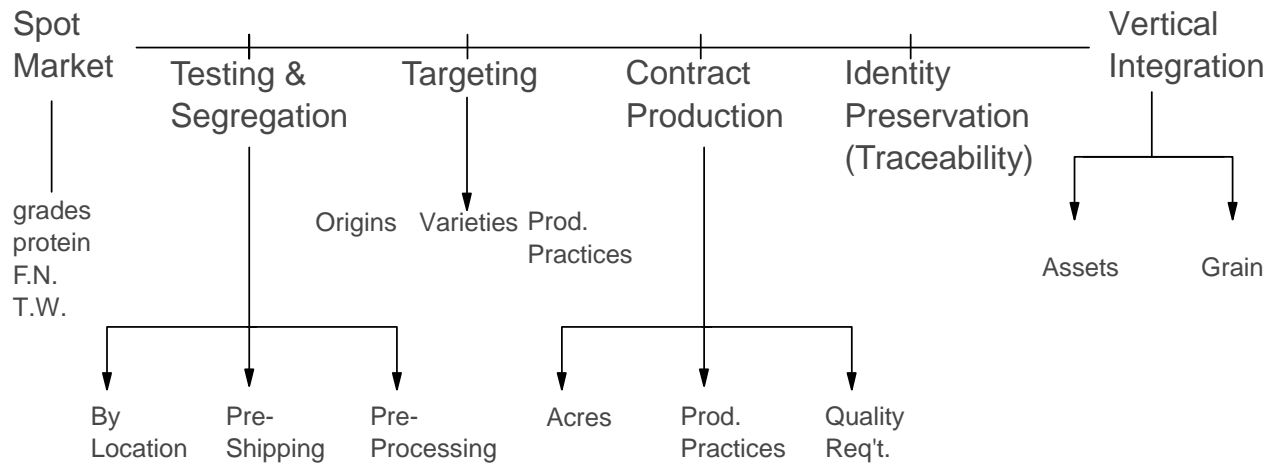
Spot Market

Testing & Segregation

Targeting

Contract Production

Identity Preservation (Traceability)

Vertical Integration

grades
protein
F.N.
T.W.

Origins

Varieties

Prod. Practices

Assets

Grain

By Location

Pre-Shipping

Pre-Processing

Acres

Prod. Practices

Quality Req't.